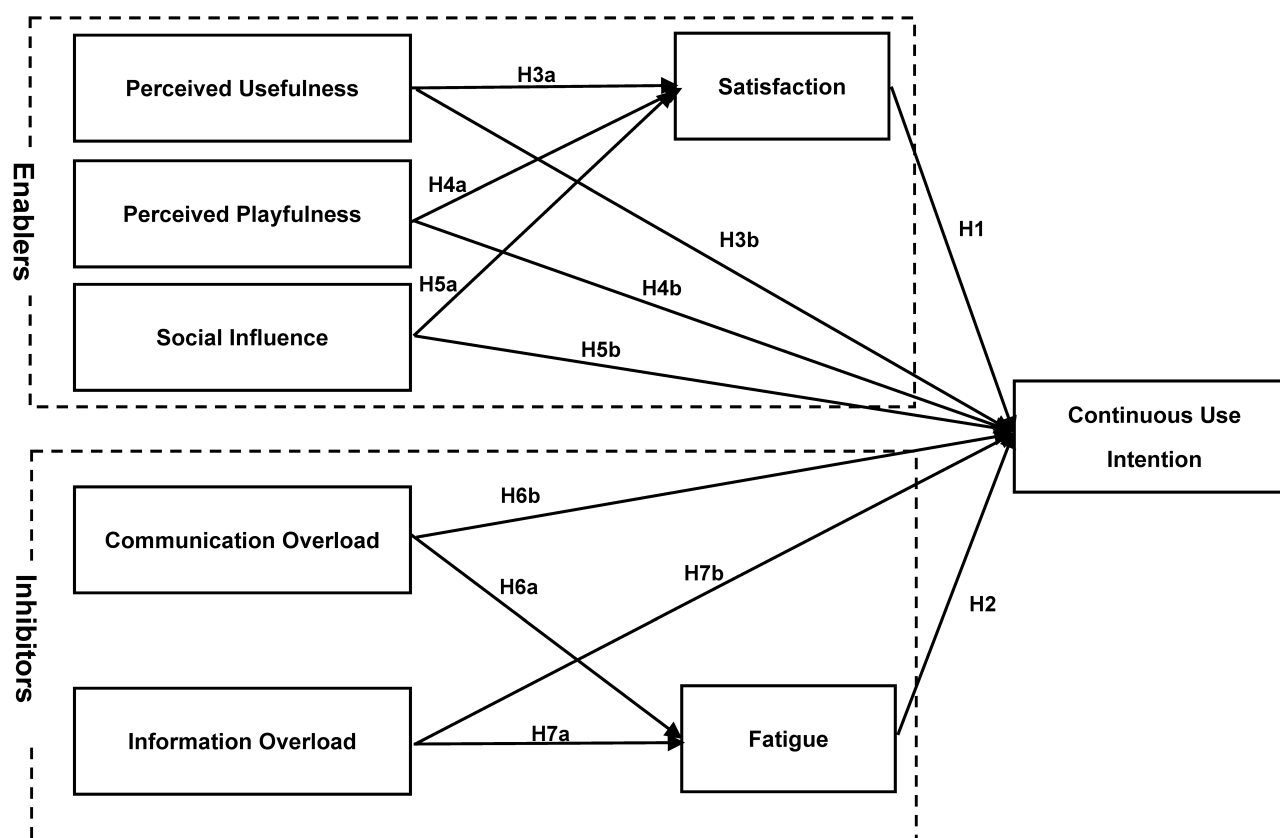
Enablers

Perceived Usefulness

H3a

Satisfaction

H4a

Perceived Playfulness

H3b

H1

H5a

H4b

Social Influence

H5b

Continuous Use Intention

Inhibitors

H6b

Communication Overload

H6a

H7b

H2

Information Overload

H7a

Fatigue